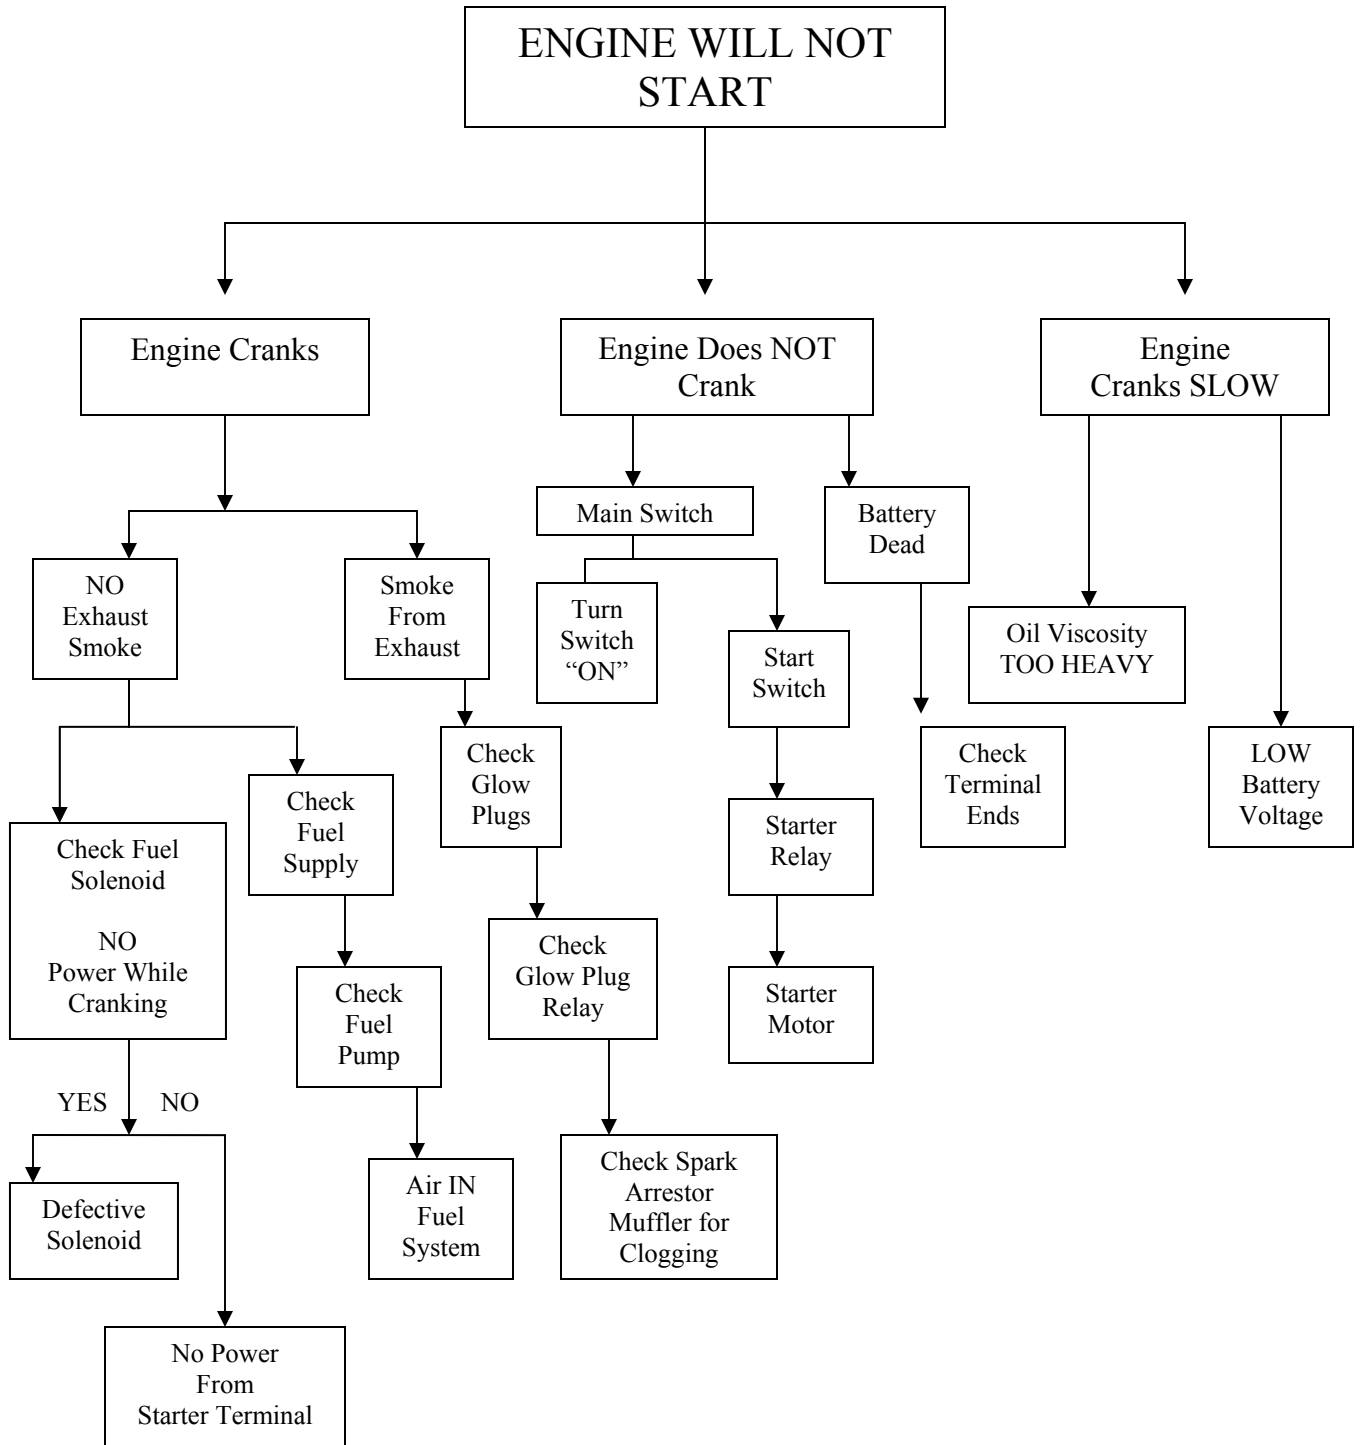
ENGINE WILL NOT START

Engine Cranks

Engine Does NOT Crank

Engine Cranks SLOW

NO Exhaust Smoke

Smoke From Exhaust

Main Switch

Battery Dead

Turn Switch "ON"

Start Switch

Oil Viscosity TOO HEAVY

Check Fuel Solenoid

NO Power While Cranking

Check Fuel Supply

Check Glow Plugs

Starter Relay

Check Terminal Ends

LOW Battery Voltage

Check Fuel Pump

Check Glow Plug Relay

Starter Motor

YES

NO

Defective Solenoid

Air IN Fuel System

Check Spark Arrestor Muffler for Clogging

No Power From Starter Terminal